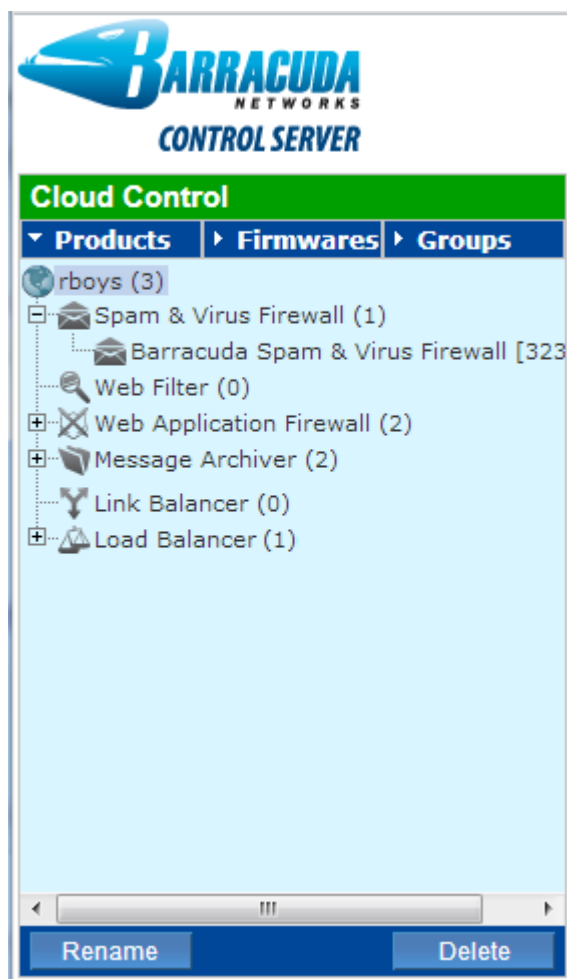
BARRACUDA NETWORKS
CONTROL SERVER

Cloud Control

Products | Firmwares | Groups

rboys (3)
Spam & Virus Firewall (1)
Barracuda Spam & Virus Firewall [323
Web Filter (0)
Web Application Firewall (2)
Message Archiver (2)
Link Balancer (0)
Load Balancer (1)

Rename
Delete